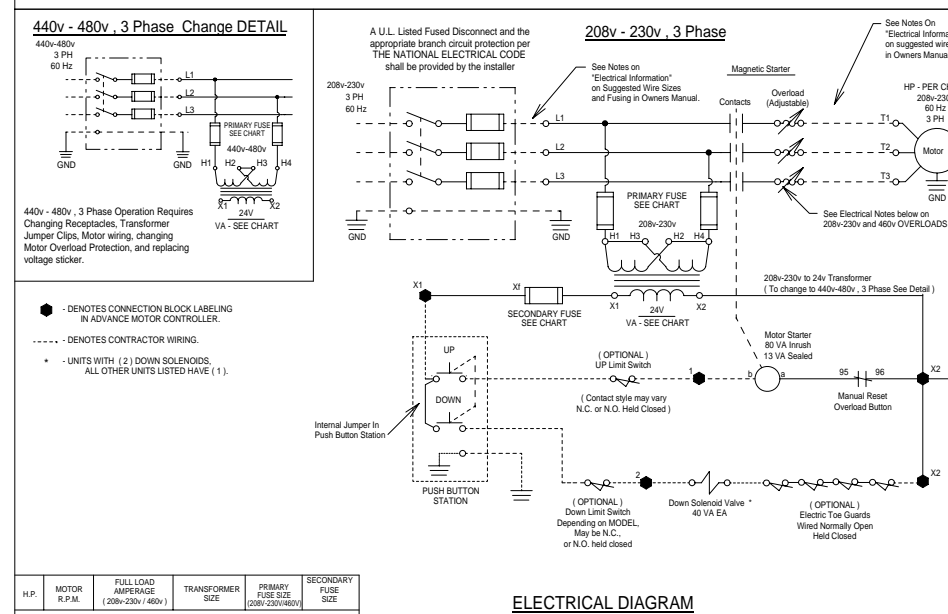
440v - 480v , 3 Phase Change DETAIL

440v-480v
3 PH
60 Hz

L1
L2
L3

PRIMARY FUSE
SEE CHART

440v-480v

GND
GND
H1 H2 H3 H4

X1 X2
24V
VA - SEE CHART

440v - 480v , 3 Phase Operation Requires Changing Receptacles, Transformer Jumper Clips, Motor wiring, changing Motor Overload Protection, and replacing voltage sticker.

- DENOTES CONNECTION BLOCK LABELING IN ADVANCE MOTOR CONTROLLER.

- DENOTES CONTRACTOR WIRING.

* - UNITS WITH ( 2 ) DOWN SOLENOIDS, ALL OTHER UNITS LISTED HAVE ( 1 ).

| H.P. | MOTOR R.P.M. | FULL LOAD AMPERAGE ( 208v-230v / 460v ) | TRANSFORMER SIZE | PRIMARY FUSE SIZE (208V-230V/460V) | SECONDARY FUSE SIZE |
|---|---|---|---|---|---|

A U.L. Listed Fused Disconnect and the appropriate branch circuit protection per THE NATIONAL ELECTRICAL CODE shall be provided by the installer

208v - 230v , 3 Phase

See Notes On "Electrical Informa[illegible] on suggested wire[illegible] in Owners Manua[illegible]

208v-230v
3 PH
60 Hz

See Notes on "Electrical Information" on Suggested Wire Sizes and Fusing in Owners Manual.

Magnetic Starter
Contacts
Overload (Adjustable)

HP - PER C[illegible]
208v-230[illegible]
60 Hz
3 PH

L1
L2
L3
T1
T2
T3
Motor
GND

PRIMARY FUSE
SEE CHART
208v-230v
H1 H3 H2 H4

GND
GND

See Electrical Notes below on 208v-230v and 460v OVERLOADS

X1
Xf
SECONDARY FUSE
SEE CHART
X1
24V
VA - SEE CHART
X2

208v-230v to 24v Transformer
( To change to 440v-480v , 3 Phase See Detail )

Motor Starter
80 VA Inrush
13 VA Sealed

UP
DOWN

( OPTIONAL )
UP Limit Switch

1

( Contact style may vary N.C. or N.O. Held Closed )

b a

95 96

Manual Reset
Overload Button

X2

Internal Jumper In Push Button Station

PUSH BUTTON STATION

2

( OPTIONAL )
Down Limit Switch
Depending on MODEL,
May be N.C.,
or N.O. held closed

Down Solenoid Valve *
40 VA EA

( OPTIONAL )
Electric Toe Guards
Wired Normally Open
Held Closed

X2

ELECTRICAL DIAGRAM